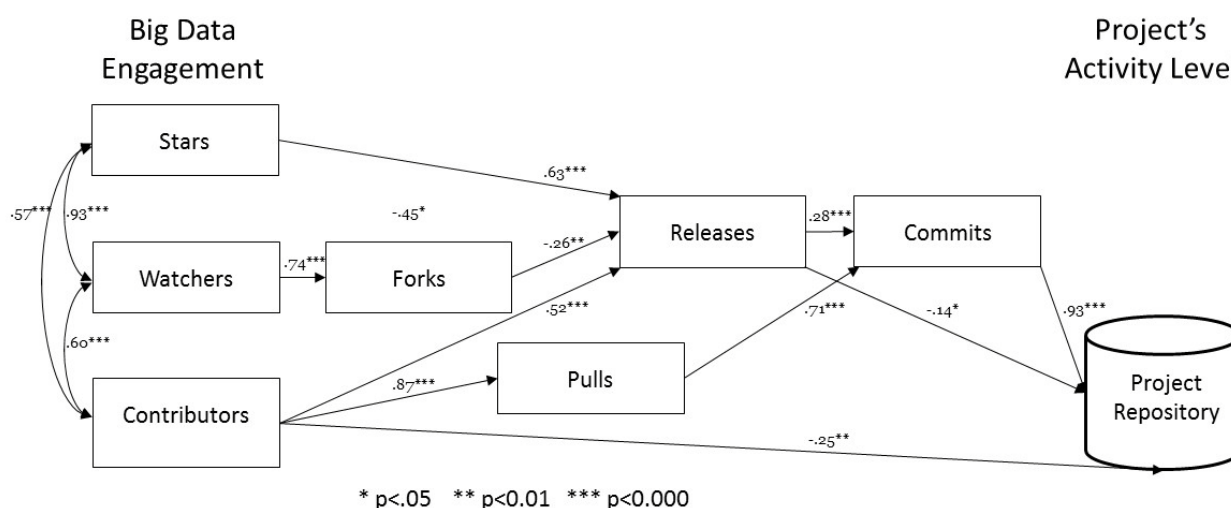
Big Data Engagement

Project's Activity Leve

Stars

.63***

.57***

.93***

-.45*

Releases

.28***

Commits

-.26**

Watchers

.74***

Forks

.52***

.71***

.93***

-.14*

.60***

Pulls

.87***

Project Repository

Contributors

-.25**

* p<.05 ** p<0.01 *** p<0.000